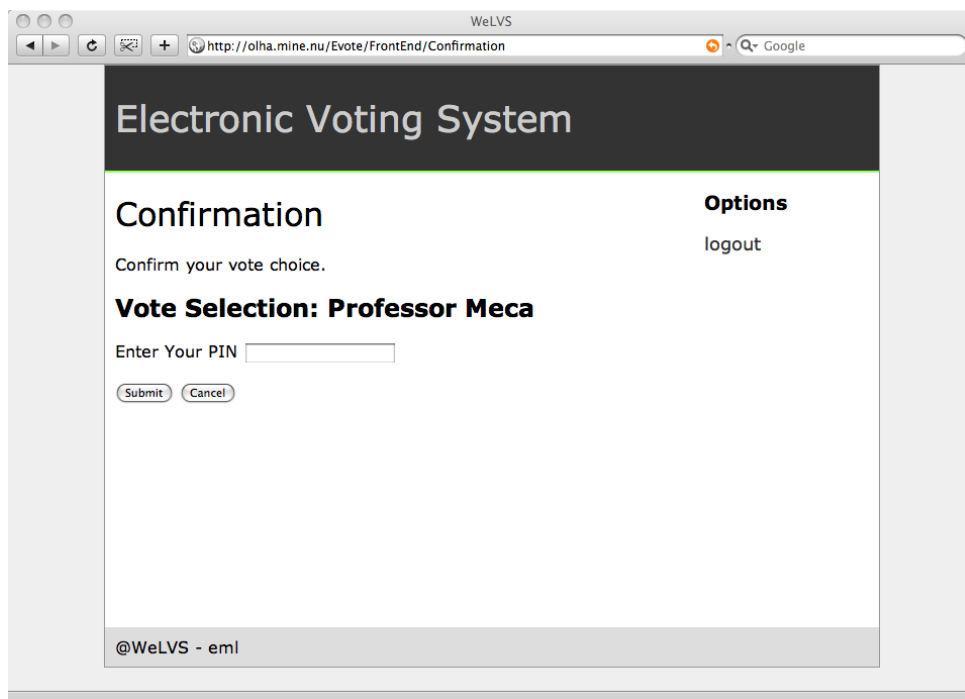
WeLVS

http://olha.mine.nu/Evote/FrontEnd/Confirmation

Google

Electronic Voting System

Confirmation

Confirm your vote choice.

Vote Selection: Professor Meca

Enter Your PIN

Submit Cancel

Options

logout

@WeLVS - eml